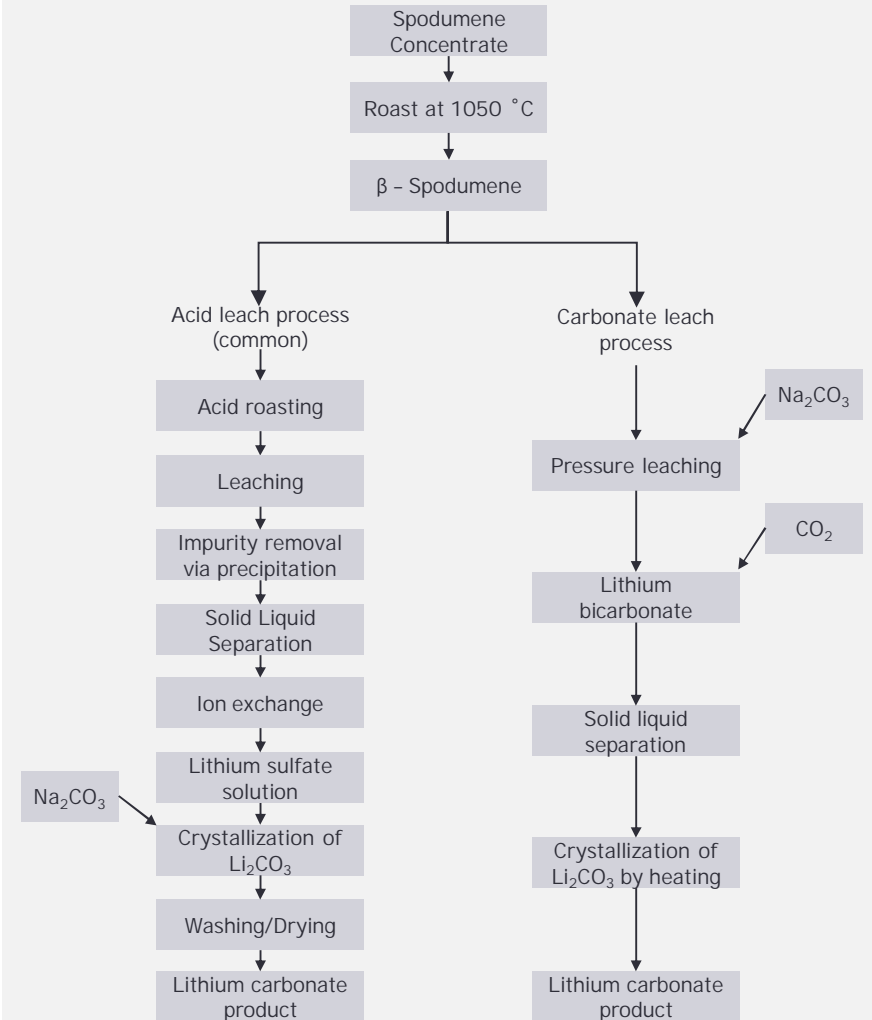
Spodumene Concentrate

Roast at 1050 ˚C

β – Spodumene

Acid leach process (common)

Acid roasting

Leaching

Impurity removal via precipitation

Solid Liquid Separation

Ion exchange

Lithium sulfate solution

$Na_2CO_3$

Crystallization of $Li_2CO_3$

Washing/Drying

Lithium carbonate product

Carbonate leach process

$Na_2CO_3$

Pressure leaching

$CO_2$

Lithium bicarbonate

Solid liquid separation

Crystallization of $Li_2CO_3$ by heating

Lithium carbonate product